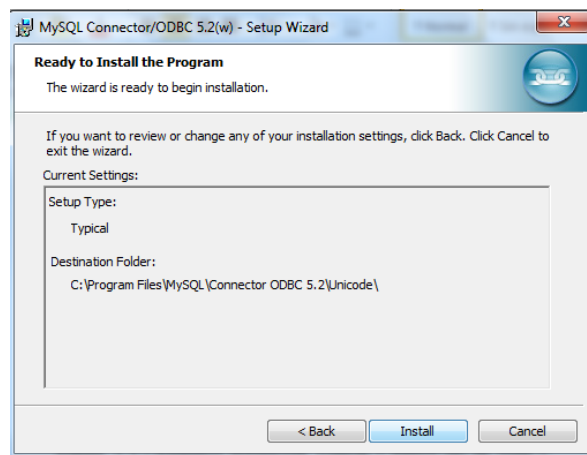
MySQL Connector/ODBC 5.2(w) - Setup Wizard

Ready to Install the Program

The wizard is ready to begin installation.

If you want to review or change any of your installation settings, click Back. Click Cancel to exit the wizard.

Current Settings:

Setup Type:

Typical

Destination Folder:

C:\Program Files\MySQL\Connector ODBC 5.2\Unicode\

< Back

Install

Cancel